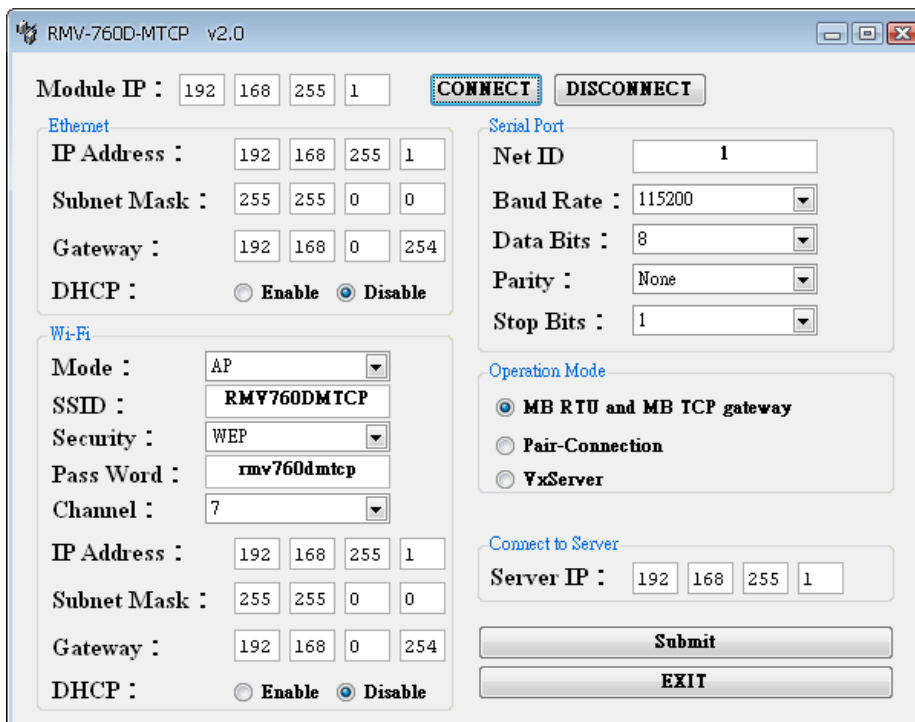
RMV-760D-MTCP v2.0

Module IP : 192 168 255 1 CONNECT DISCONNECT

Ethernet
IP Address : 192 168 255 1
Subnet Mask : 255 255 0 0
Gateway : 192 168 0 254
DHCP : Enable Disable

Wi-Fi
Mode : AP
SSID : RMV760DMTCP
Security : WEP
Pass Word : rmv760dmtcp
Channel : 7
IP Address : 192 168 255 1
Subnet Mask : 255 255 0 0
Gateway : 192 168 0 254
DHCP : Enable Disable

Serial Port
Net ID 1
Baud Rate : 115200
Data Bits : 8
Parity : None
Stop Bits : 1

Operation Mode
MB RTU and MB TCP gateway
Pair-Connection
VxServer

Connect to Server
Server IP : 192 168 255 1

Submit
EXIT